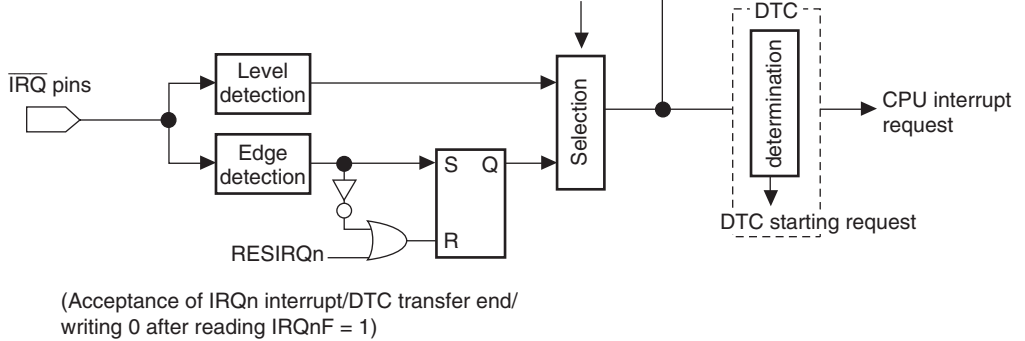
$\overline{\text{IRQ}}$ pins

Level detection

Edge detection

S Q

R

RESIRQn

Selection

DTC

determination

CPU interrupt request

DTC starting request

(Acceptance of IRQn interrupt/DTC transfer end/ writing 0 after reading IRQnF = 1)